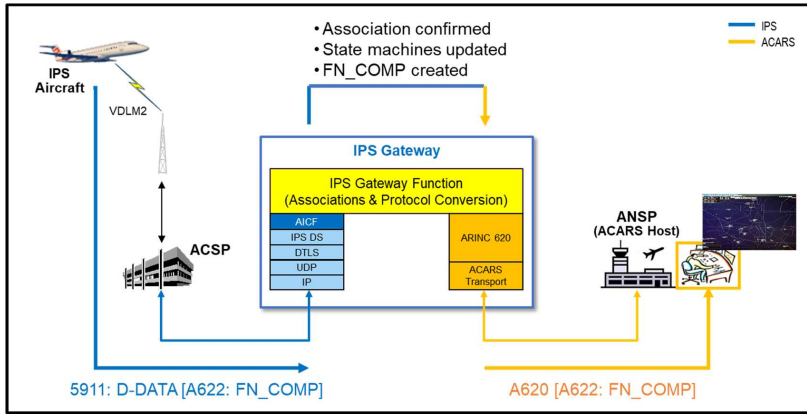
• Association confirmed
• State machines updated
• FN_COMP created

IPS
ACARS

IPS Aircraft

VDLM2

IPS Gateway

IPS Gateway Function (Associations & Protocol Conversion)

AICF
IPS DS
DTLS
UDP
IP

ARINC 620

ACARS Transport

ACSP

ANSP (ACARS Host)

5911: D-DATA [A622: FN_COMP]

A620 [A622: FN_COMP]